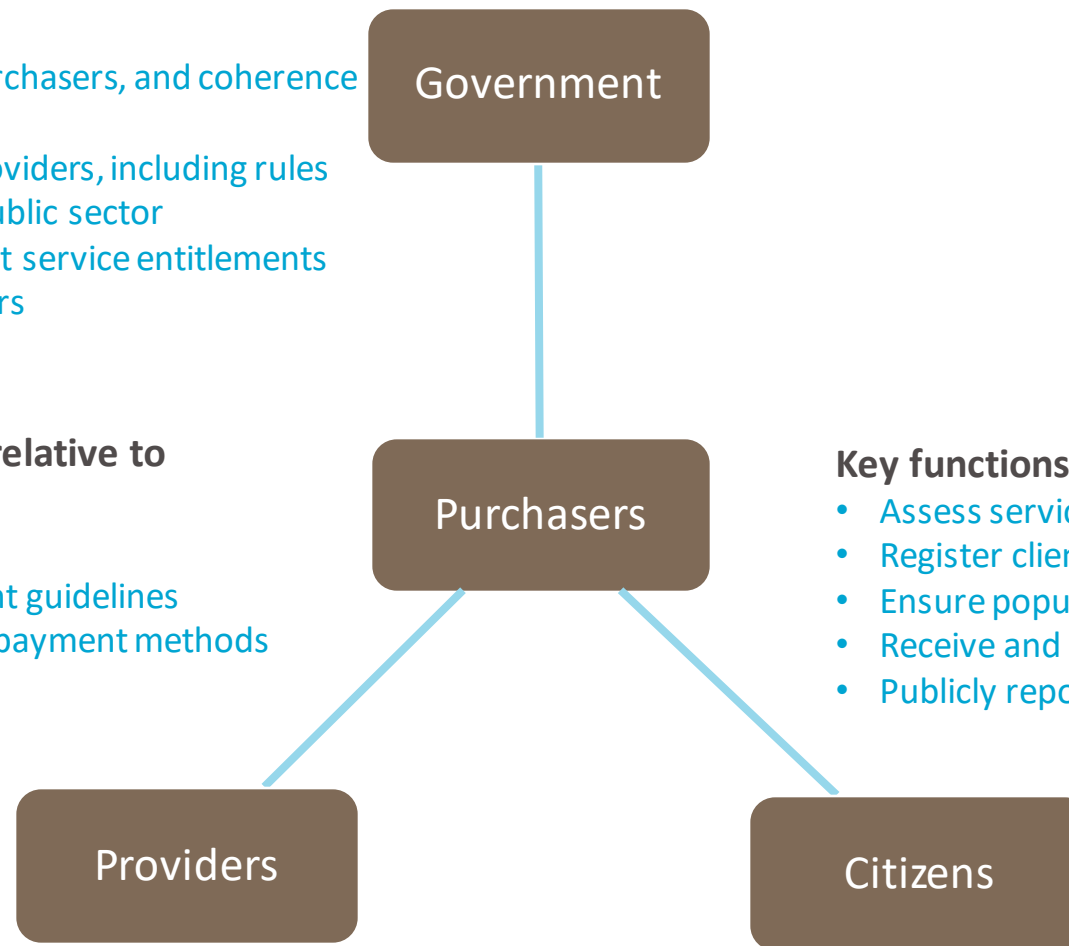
rchasers, and coherence

oviders, including rules
ublic sector
t service entitlements
rs

relative to

nt guidelines
payment methods

Government

Purchasers

Providers

Citizens

Key functions

- Assess servic
- Register clien
- Ensure popu
- Receive and
- Publicly repo